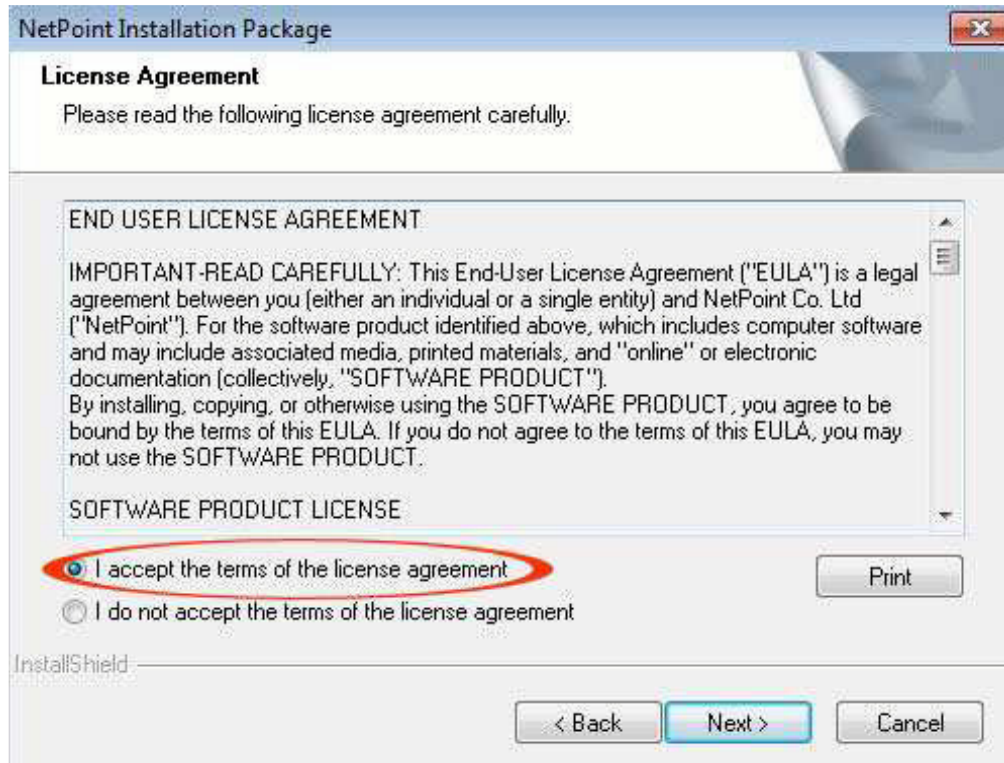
NetPoint Installation Package

License Agreement

Please read the following license agreement carefully.

END USER LICENSE AGREEMENT

IMPORTANT-READ CAREFULLY: This End-User License Agreement ("EULA") is a legal agreement between you (either an individual or a single entity) and NetPoint Co. Ltd ("NetPoint"). For the software product identified above, which includes computer software and may include associated media, printed materials, and "online" or electronic documentation (collectively, "SOFTWARE PRODUCT").
By installing, copying, or otherwise using the SOFTWARE PRODUCT, you agree to be bound by the terms of this EULA. If you do not agree to the terms of this EULA, you may not use the SOFTWARE PRODUCT.

SOFTWARE PRODUCT LICENSE

I accept the terms of the license agreement

Print

I do not accept the terms of the license agreement

InstallShield

< Back

Next >

Cancel